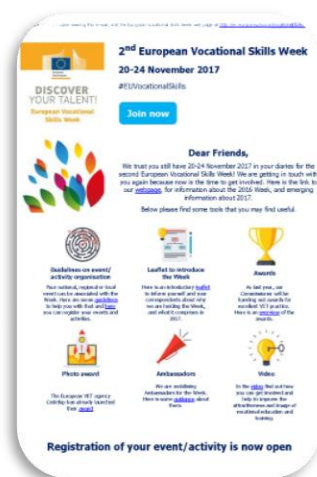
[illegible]

$2^{nd}$ European Vocational Skills Week

20-24 November 2017

#EUVocationalSkills

Join now

DISCOVER YOUR TALENT!

European Vocational Skills Week

Dear Friends,

We trust you still have 20-24 November 2017 in your diaries for the second European Vocational Skills Week! We are getting in touch with you again because now is the time to get involved. Here is the link to our webpage, for information about the 2016 Week, and emerging information about 2017.

Below please find some tools that you may find useful.

Guidelines on event/ activity organisation

Your national, regional or local event can be associated with the Week. Here are some guidelines to help you with that and here you can register your events and activities.

Leaflet to introduce the Week

Here is an introductory leaflet to inform yourself and your correspondents about why we are holding the Week, and what it comprises in 2017.

Awards

As last year, our Commissioner will be handing out awards for excellent VET practice. Here is an overview of the awards.

Photo award

The European VET agency Cedefop has already launched their award

Ambassadors

We are mobilising Ambassadors for the Week. Here is some guidance about them.

Video

In the video find out how you can get involved and help to improve the attractiveness and image of vocational education and training.

Registration of your event/activity is now open